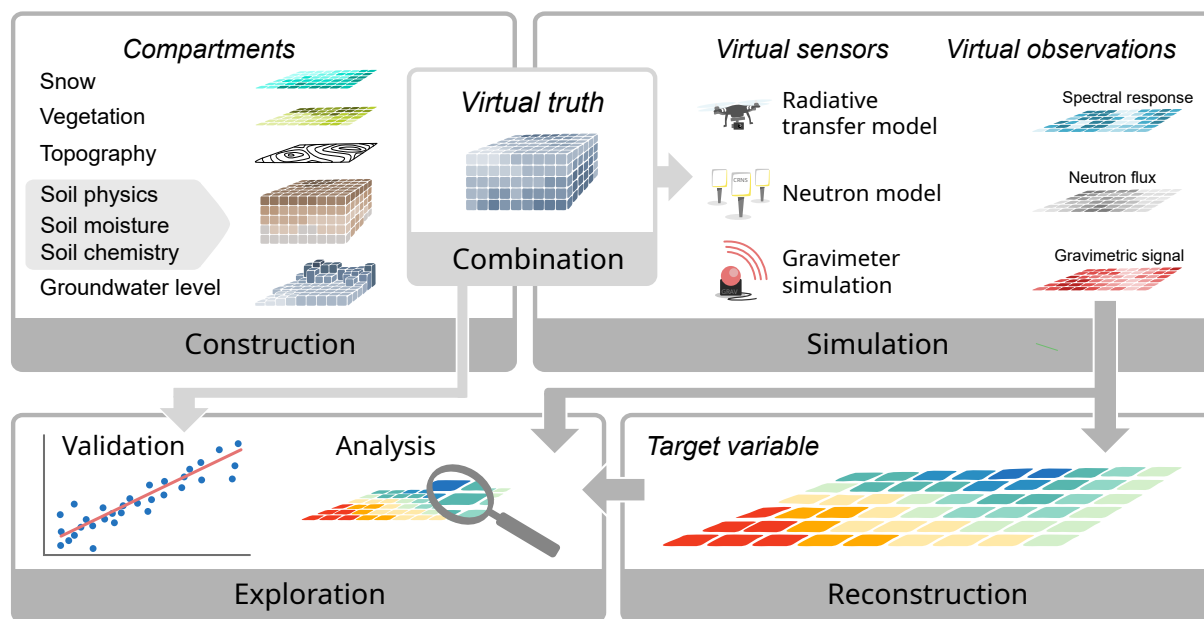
Compartments

Snow

Vegetation

Topography

Soil physics
Soil moisture
Soil chemistry

Groundwater level

Construction

Virtual truth

Combination

Virtual sensors

Virtual observations

Radiative transfer model

Spectral response

CRNS

Neutron model

Neutron flux

Gravimeter simulation

Gravimetric signal

Simulation

Validation

Analysis

Exploration

Target variable

Reconstruction